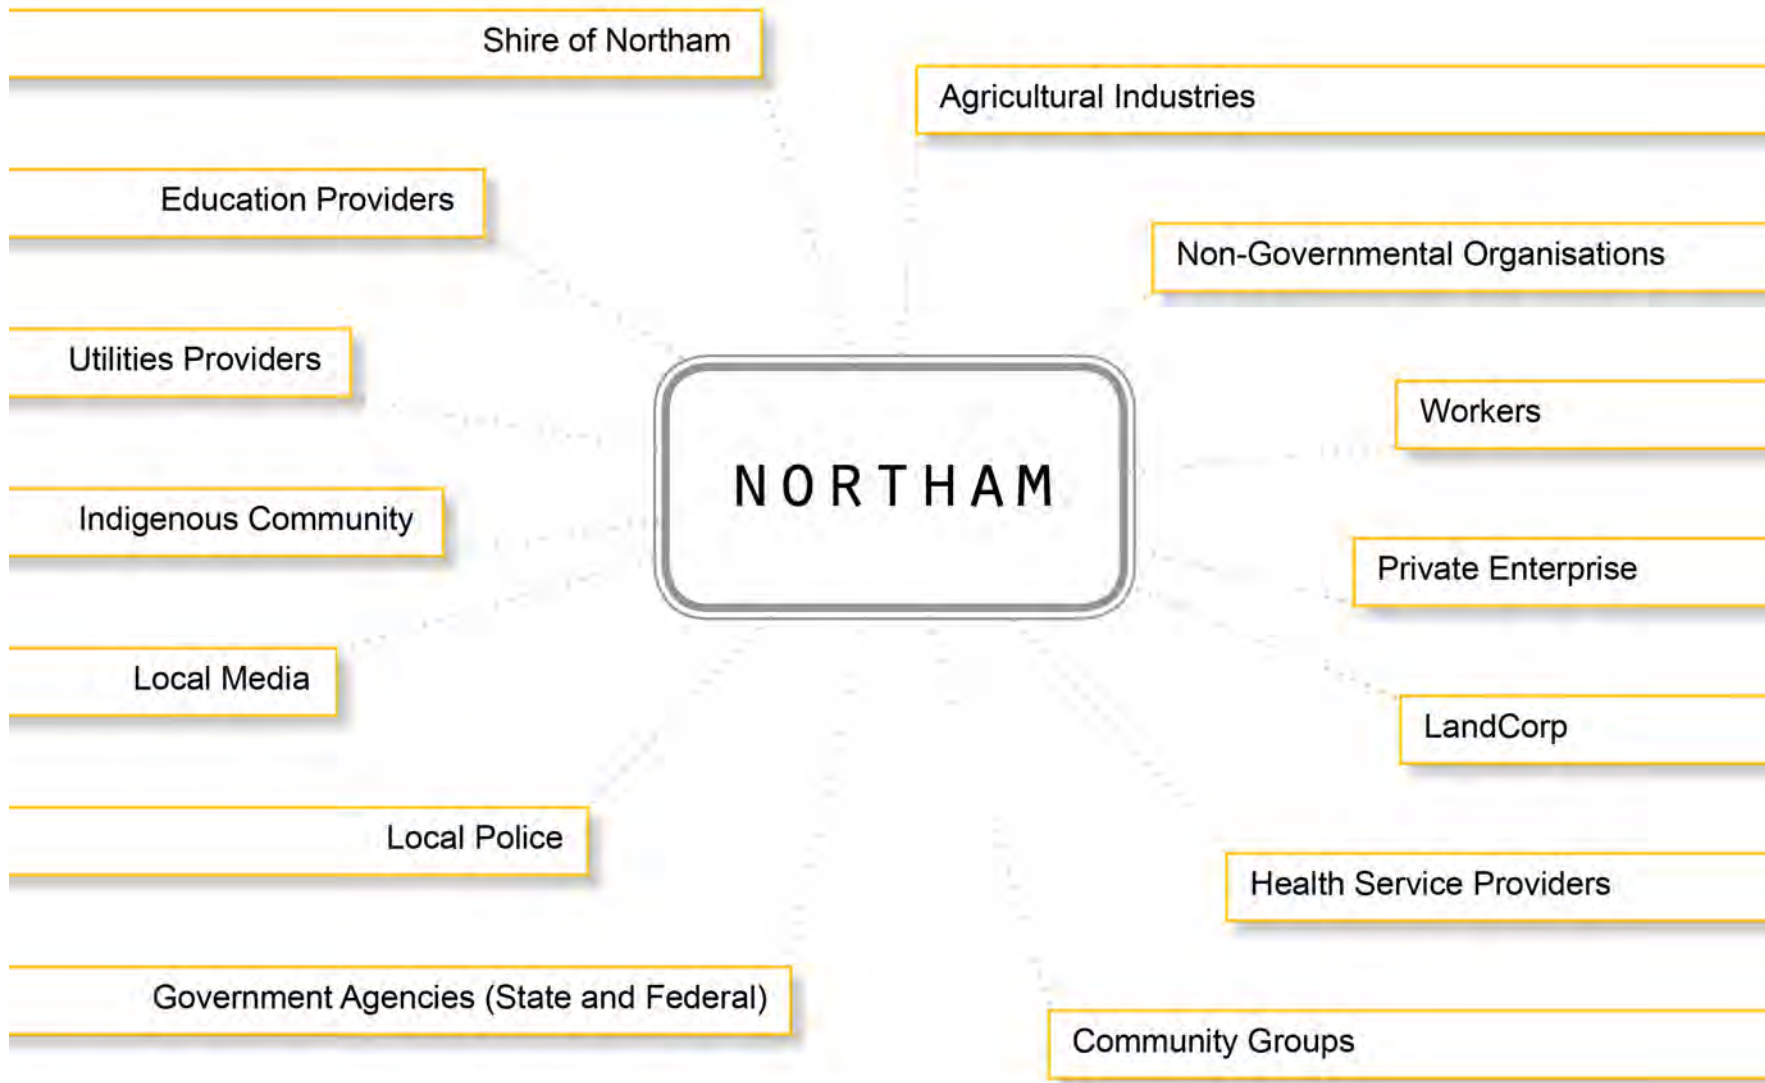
NORTHAM

Shire of Northam

Education Providers

Utilities Providers

Indigenous Community

Local Media

Local Police

Government Agencies (State and Federal)

Agricultural Industries

Non-Governmental Organisations

Workers

Private Enterprise

LandCorp

Health Service Providers

Community Groups